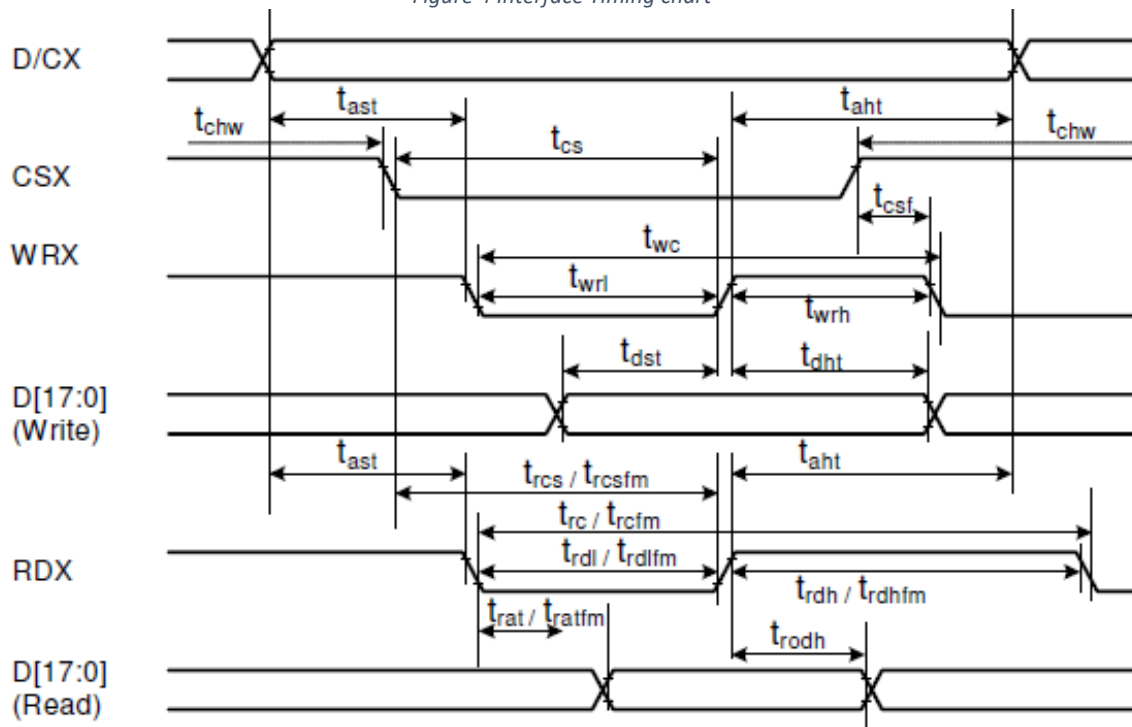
Figure 1 Interface Timing chart

D/CX

$t_{ast}$

$t_{aht}$

$t_{chw}$

$t_{cs}$

$t_{chw}$

CSX

$t_{csf}$

WRX

$t_{wc}$

$t_{wrl}$

$t_{wrh}$

$t_{dst}$

$t_{dht}$

D[17:0] (Write)

$t_{ast}$

$t_{rcs}$ / $t_{rcsfm}$

$t_{aht}$

$t_{rc}$ / $t_{rcfm}$

RDX

$t_{rdl}$ / $t_{rdlfm}$

$t_{rdh}$ / $t_{rdhfm}$

$t_{rat}$ / $t_{ratfm}$

$t_{rodh}$

D[17:0] (Read)